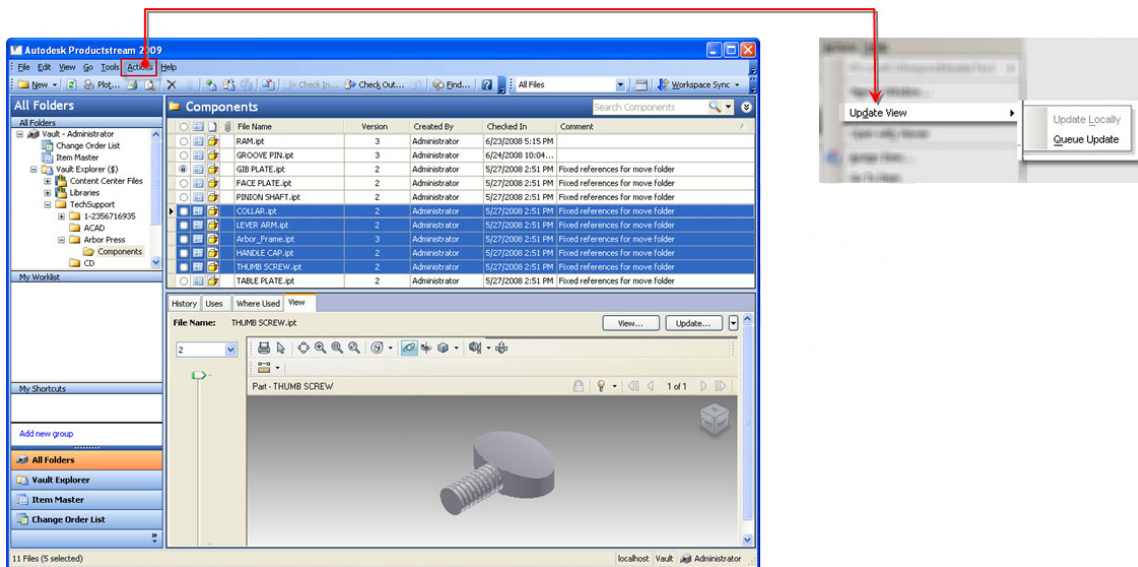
Autodesk Productstream 2009

File Edit View Go Tools Actions Help

New Plot... Check In... Check Out... Find... All Files Workspace Sync

All Folders

All Folders
Vault - Administrator
Change Order List
Item Master
Vault Explorer ($)
Content Center Files
Libraries
TechSupport
1-2356716935
ACAD
Arbor Press
Components
CD

My Worklist

My Shortcuts

Add new group

All Folders
Vault Explorer
Item Master
Change Order List

Components

Search Components

| File Name | Version | Created By | Checked In | Comment |
|---|---|---|---|---|
| RAM.ipt | 3 | Administrator | 6/23/2008 5:15 PM | |
| GROOVE PIN.ipt | 3 | Administrator | 6/24/2008 10:04... | |
| GIB PLATE.ipt | 2 | Administrator | 5/27/2008 2:51 PM | Fixed references for move folder |
| FACE PLATE.ipt | 2 | Administrator | 5/27/2008 2:51 PM | Fixed references for move folder |
| PINION SHAFT.ipt | 2 | Administrator | 5/27/2008 2:51 PM | Fixed references for move folder |
| COLLAR.ipt | 2 | Administrator | 5/27/2008 2:51 PM | Fixed references for move folder |
| LEVER ARM.ipt | 2 | Administrator | 5/27/2008 2:51 PM | Fixed references for move folder |
| Arbor_Frame.ipt | 3 | Administrator | 5/27/2008 2:51 PM | Fixed references for move folder |
| HANDLE CAP.ipt | 2 | Administrator | 5/27/2008 2:51 PM | Fixed references for move folder |
| THUMB SCREW.ipt | 2 | Administrator | 5/27/2008 2:51 PM | Fixed references for move folder |
| TABLE PLATE.ipt | 2 | Administrator | 5/27/2008 2:51 PM | Fixed references for move folder |

History Uses Where Used View

File Name: THUMB SCREW.ipt

View... Update...

2

Part - THUMB SCREW

1 of 1

11 Files (5 selected)

localhost Vault Administrator

Update View
Update Locally
Queue Update